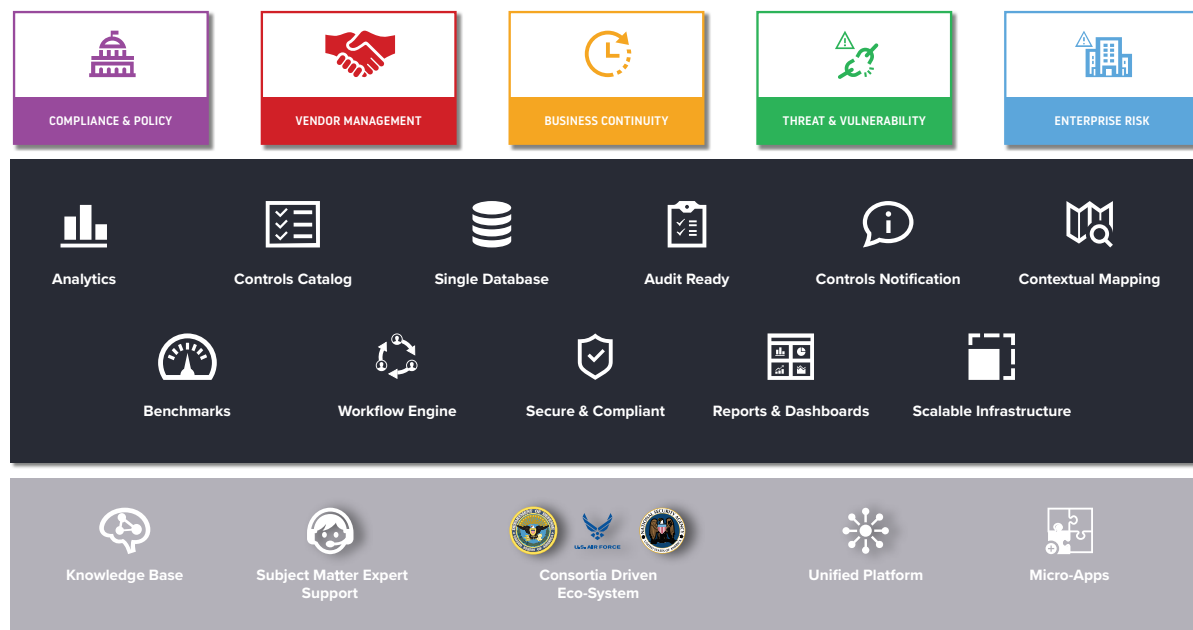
COMPLIANCE & POLICY

VENDOR MANAGEMENT

BUSINESS CONTINUITY

THREAT & VULNERABILITY

ENTERPRISE RISK

Analytics

Controls Catalog

Single Database

Audit Ready

Controls Notification

Contextual Mapping

Benchmarks

Workflow Engine

Secure & Compliant

Reports & Dashboards

Scalable Infrastructure

Knowledge Base

Subject Matter Expert Support

U.S. AIR FORCE

Consortia Driven Eco-System

Unified Platform

Micro-Apps